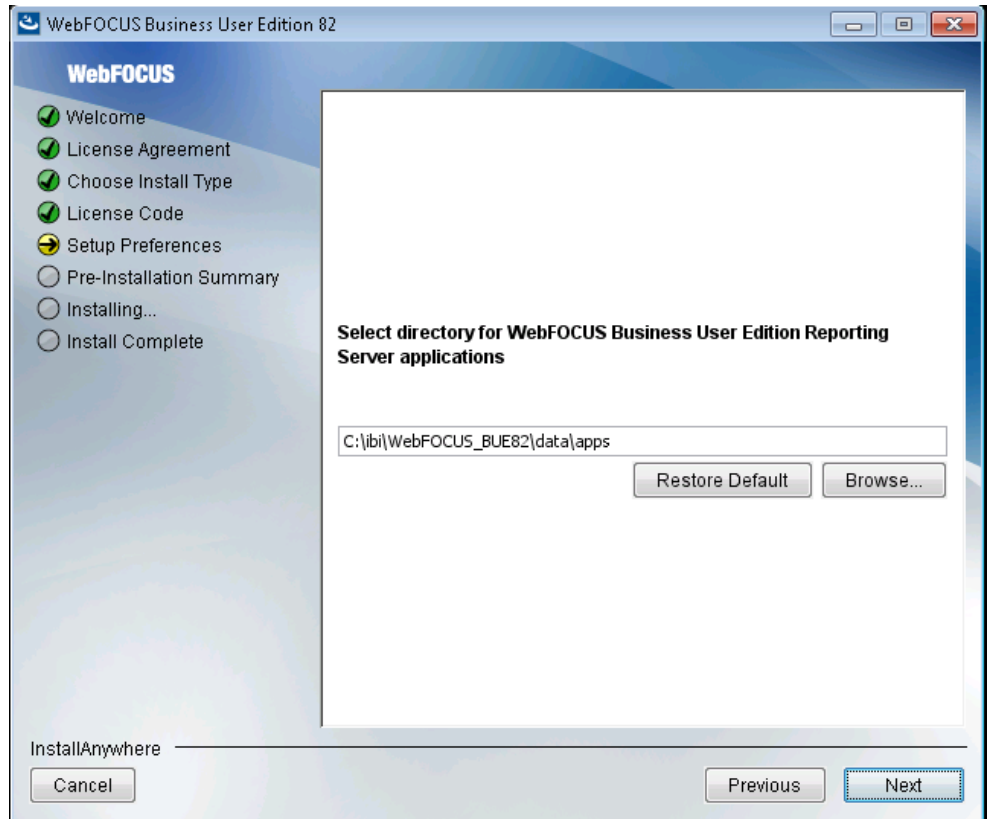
WebFOCUS Business User Edition 82

WebFOCUS

Welcome
License Agreement
Choose Install Type
License Code
Setup Preferences
Pre-Installation Summary
Installing...
Install Complete

Select directory for WebFOCUS Business User Edition Reporting Server applications

C:\ibi\WebFOCUS_BUE82\data\apps

Restore Default
Browse...

InstallAnywhere

Cancel
Previous
Next